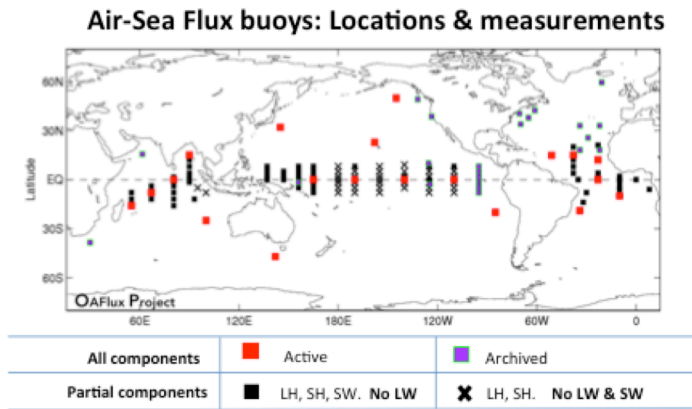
Air-Sea Flux buoys: Locations & measurements

60N
30N
EQ
30S
60S
Latitude

60E
120E
180E
120W
60W
0

OAFlux Project

| All components | Active | Archived |
|---|---|---|
| Partial components | LH, SH, SW. No LW | LH, SH. No LW & SW |